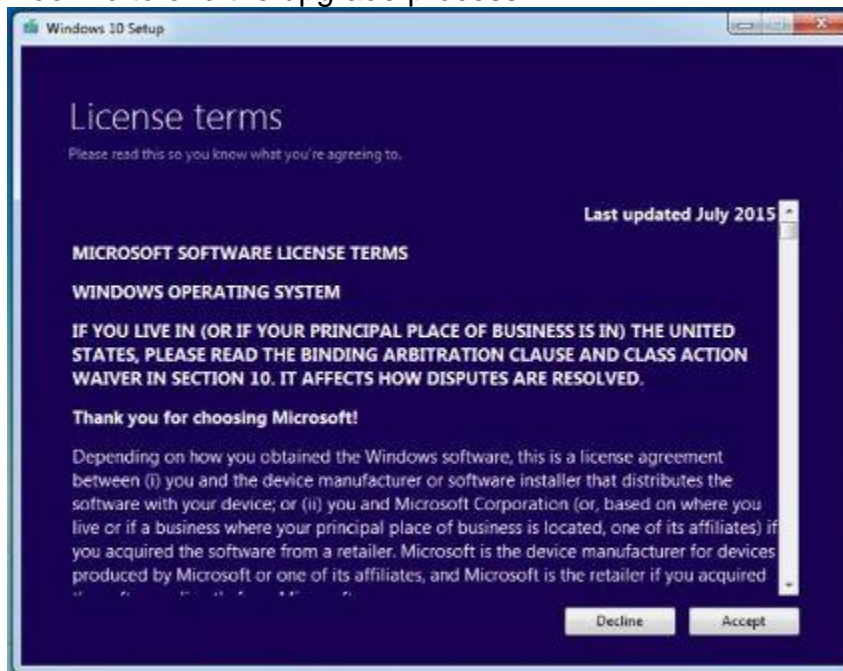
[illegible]

Windows 10 Setup

License terms

Please read this so you know what you're agreeing to.

Last updated July 2015

MICROSOFT SOFTWARE LICENSE TERMS

WINDOWS OPERATING SYSTEM

IF YOU LIVE IN (OR IF YOUR PRINCIPAL PLACE OF BUSINESS IS IN) THE UNITED STATES, PLEASE READ THE BINDING ARBITRATION CLAUSE AND CLASS ACTION WAIVER IN SECTION 10. IT AFFECTS HOW DISPUTES ARE RESOLVED.

Thank you for choosing Microsoft!

Depending on how you obtained the Windows software, this is a license agreement between (i) you and the device manufacturer or software installer that distributes the software with your device; or (ii) you and Microsoft Corporation (or, based on where you live or if a business where your principal place of business is located, one of its affiliates) if you acquired the software from a retailer. Microsoft is the device manufacturer for devices produced by Microsoft or one of its affiliates, and Microsoft is the retailer if you acquired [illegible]

Decline

Accept